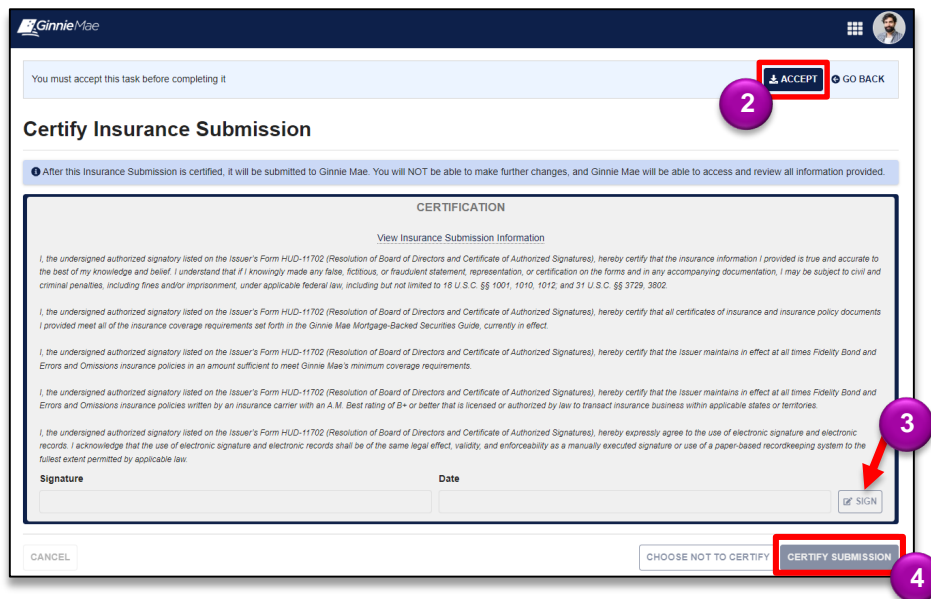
GinnieMae

You must accept this task before completing it

ACCEPT

GO BACK

2

Certify Insurance Submission

After this Insurance Submission is certified, it will be submitted to Ginnie Mae. You will NOT be able to make further changes, and Ginnie Mae will be able to access and review all information provided.

CERTIFICATION

View Insurance Submission Information

I, the undersigned authorized signatory listed on the Issuer's Form HUD-11702 (Resolution of Board of Directors and Certificate of Authorized Signatures), hereby certify that the insurance information I provided is true and accurate to the best of my knowledge and belief. I understand that if I knowingly made any false, fictitious, or fraudulent statement, representation, or certification on the forms and in any accompanying documentation, I may be subject to civil and criminal penalties, including fines and/or imprisonment, under applicable federal law, including but not limited to 18 U.S.C. §§ 1001, 1010, 1012; and 31 U.S.C. §§ 3729, 3802.

I, the undersigned authorized signatory listed on the Issuer's Form HUD-11702 (Resolution of Board of Directors and Certificate of Authorized Signatures), hereby certify that all certificates of insurance and insurance policy documents I provided meet all of the insurance coverage requirements set forth in the Ginnie Mae Mortgage-Backed Securities Guide, currently in effect.

I, the undersigned authorized signatory listed on the Issuer's Form HUD-11702 (Resolution of Board of Directors and Certificate of Authorized Signatures), hereby certify that the Issuer maintains in effect at all times Fidelity Bond and Errors and Omissions insurance policies in an amount sufficient to meet Ginnie Mae's minimum coverage requirements.

I, the undersigned authorized signatory listed on the Issuer's Form HUD-11702 (Resolution of Board of Directors and Certificate of Authorized Signatures), hereby certify that the Issuer maintains in effect at all times Fidelity Bond and Errors and Omissions insurance policies written by an insurance carrier with an A.M. Best rating of B+ or better that is licensed or authorized by law to transact insurance business within applicable states or territories.

I, the undersigned authorized signatory listed on the Issuer's Form HUD-11702 (Resolution of Board of Directors and Certificate of Authorized Signatures), hereby expressly agree to the use of electronic signature and electronic records. I acknowledge that the use of electronic signature and electronic records shall be of the same legal effect, validity, and enforceability as a manually executed signature or use of a paper-based recordkeeping system to the fullest extent permitted by applicable law.

3

Signature

Date

SIGN

CANCEL

CHOOSE NOT TO CERTIFY

CERTIFY SUBMISSION

4